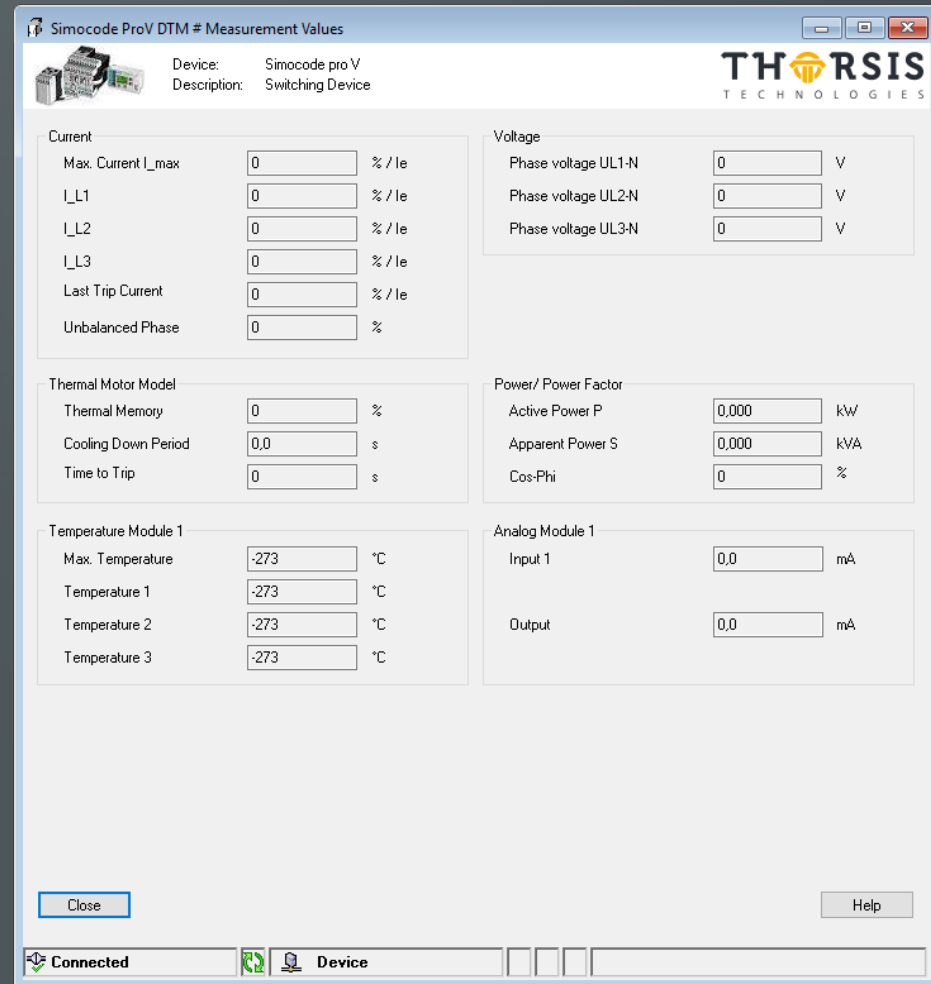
Simocode ProV DTM # Measurement Values

Device: Simocode pro V
Description: Switching Device

THORSIS
TECHNOLOGIES

Current
Max. Current I_max 0 % / Ie
I_L1 0 % / Ie
I_L2 0 % / Ie
I_L3 0 % / Ie
Last Trip Current 0 % / Ie
Unbalanced Phase 0 %

Voltage
Phase voltage UL1-N 0 V
Phase voltage UL2-N 0 V
Phase voltage UL3-N 0 V

Thermal Motor Model
Thermal Memory 0 %
Cooling Down Period 0,0 s
Time to Trip 0 s

Power/ Power Factor
Active Power P 0,000 kW
Apparent Power S 0,000 kVA
Cos-Phi 0 %

Temperature Module 1
Max. Temperature -273 °C
Temperature 1 -273 °C
Temperature 2 -273 °C
Temperature 3 -273 °C

Analog Module 1
Input 1 0,0 mA
Output 0,0 mA

Close

Help

Connected

Device